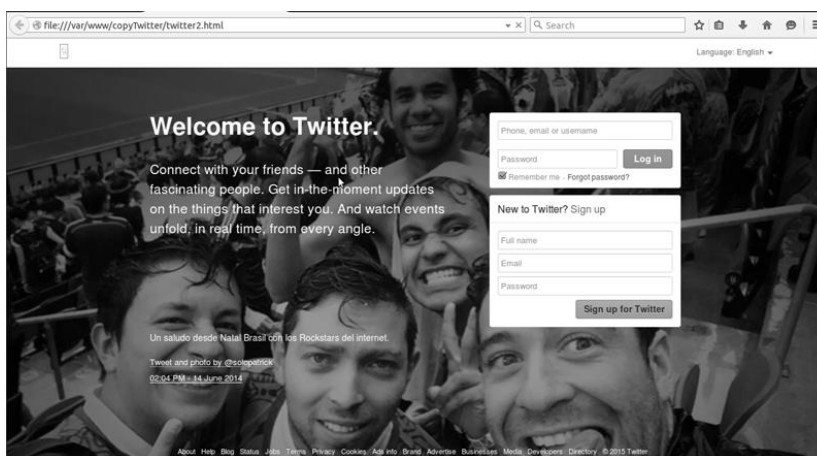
file:///var/www/copyTwitter/twitter2.html

Search

Language: English

Welcome to Twitter.

Connect with your friends — and other fascinating people. Get in-the-moment updates on the things that interest you. And watch events unfold, in real time, from every angle.

Phone, email or username

Password

Log in

Remember me · Forgot password?

New to Twitter? Sign up

Full name

Email

Password

Sign up for Twitter

Un saludo desde Natal Brasil con los Rockstars del internet.

Tweet and photo by @solopatrick

02:04 PM - 14 June 2014

About Help Blog Status Jobs Terms Privacy Cookies Ads info Brand Advertise Businesses Media Developers Directory © 2015 Twitter